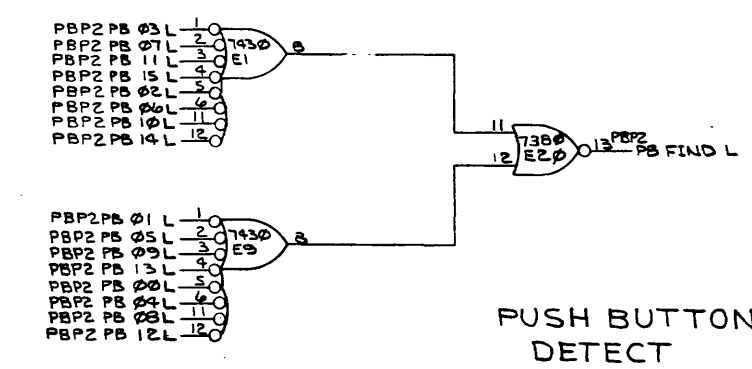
PBP2 PB Ø3 L 1
PBP2 PB Ø7 L 2
PBP2 PB 11 L 3
PBP2 PB 15 L 4
PBP2 PB Ø2 L 5
PBP2 PB Ø6 L 6
PBP2 PB 1Ø L 11
PBP2 PB 14 L 12
743Ø
E1
8

11
12
738Ø
E2Ø
13
PBP2
PB FIND L

PBP2 PB Ø1 L 1
PBP2 PB Ø5 L 2
PBP2 PB Ø9 L 3
PBP2 PB 13 L 4
PBP2 PB ØØ L 5
PBP2 PB Ø4 L 6
PBP2 PB Ø8 L 11
PBP2 PB 12 L 12
743Ø
E9
8

PUSH BUTTON
DETECT